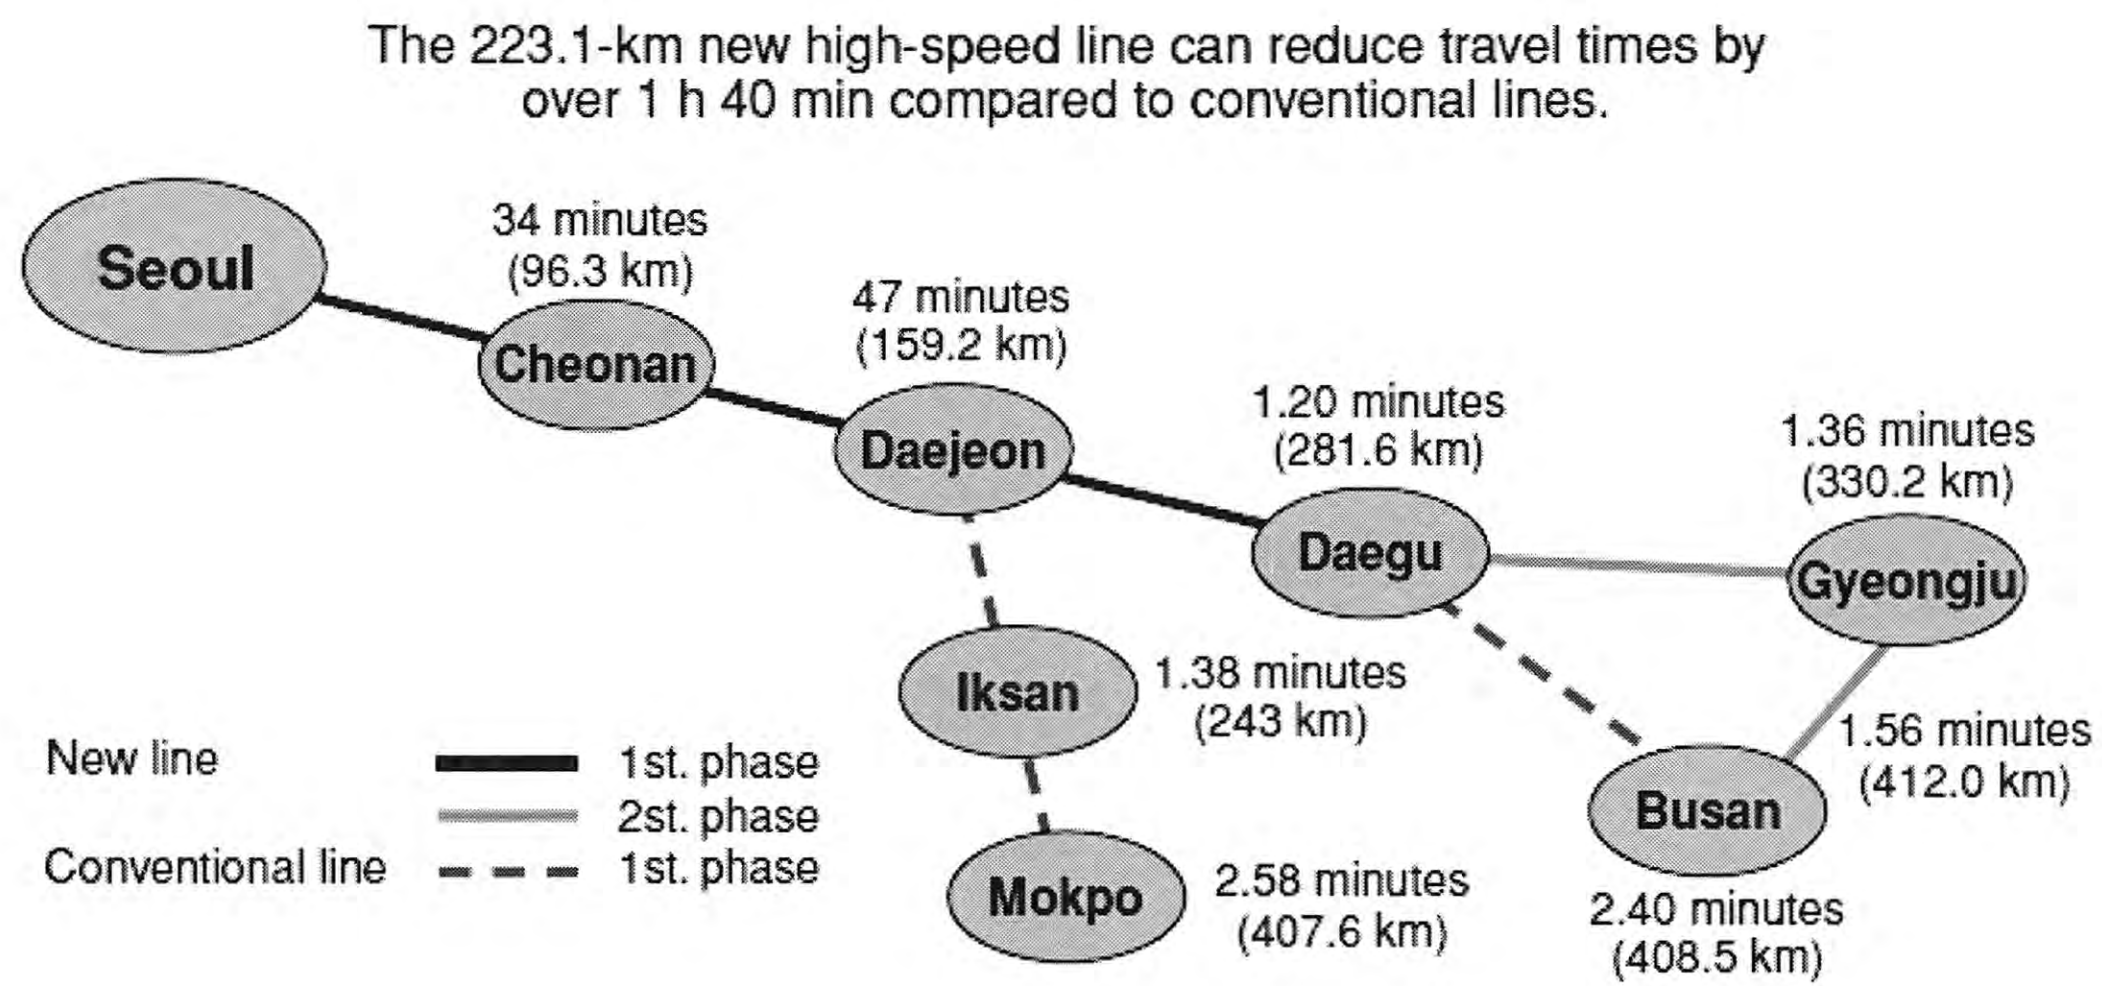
The 223.1-km new high-speed line can reduce travel times by over 1 h 40 min compared to conventional lines.

Seoul

34 minutes (96.3 km)

Cheonan

47 minutes (159.2 km)

Daejeon

1.20 minutes (281.6 km)

Daegu

1.36 minutes (330.2 km)

Gyeongju

Iksan

1.38 minutes (243 km)

1.56 minutes (412.0 km)

Busan

Mokpo

2.58 minutes (407.6 km)

2.40 minutes (408.5 km)

New line 1st. phase
2st. phase
Conventional line 1st. phase